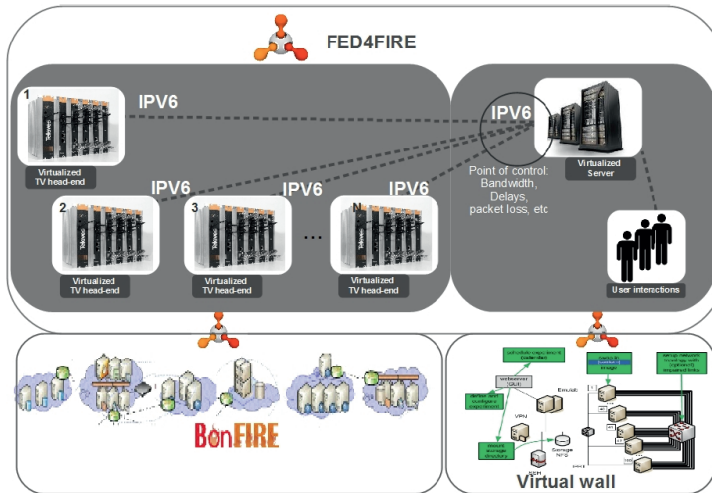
FED4FIRE

1
Virtualized TV head-end

IPV6

IPV6

Virtualized Server

Point of control: Bandwidth, Delays, packet loss, etc

IPV6

IPV6

IPV6

2
Virtualized TV head-end

3
Virtualized TV head-end

...

N
Virtualized TV head-end

User interactions

BonFIRE

Virtual wall